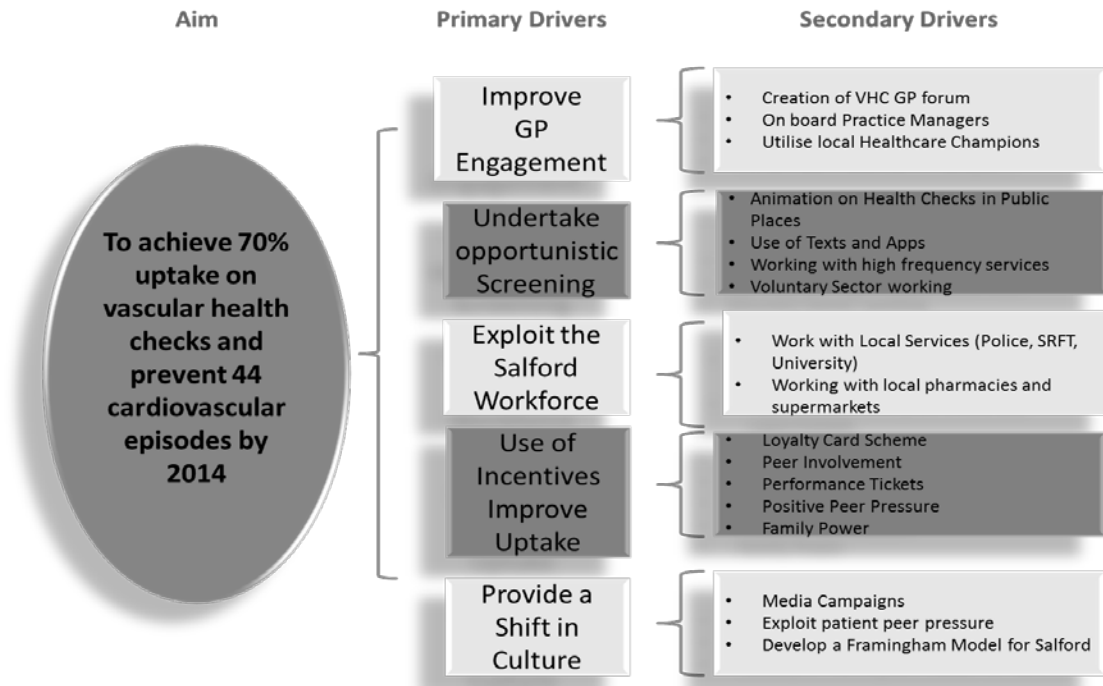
Aim

Primary Drivers

Secondary Drivers

To achieve 70% uptake on vascular health checks and prevent 44 cardiovascular episodes by 2014

Improve GP Engagement

- Creation of VHC GP forum
- On board Practice Managers
- Utilise local Healthcare Champions

Undertake opportunistic Screening

- Animation on Health Checks in Public Places
- Use of Texts and Apps
- Working with high frequency services
- Voluntary Sector working

Exploit the Salford Workforce

- Work with Local Services (Police, SRFT, University)
- Working with local pharmacies and supermarkets

Use of Incentives Improve Uptake

- Loyalty Card Scheme
- Peer Involvement
- Performance Tickets
- Positive Peer Pressure
- Family Power

Provide a Shift in Culture

- Media Campaigns
- Exploit patient peer pressure
- Develop a Framingham Model for Salford